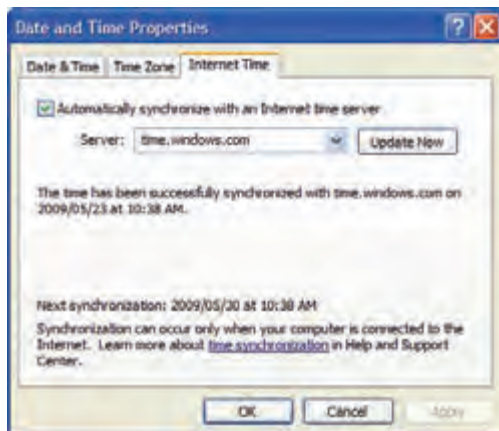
Date and Time Properties

Date & Time | Time Zone | Internet Time

Automatically synchronize with an Internet time server

Server: time.windows.com | Update Now

The time has been successfully synchronized with time.windows.com on 2009/05/23 at 10:38 AM.

Next synchronization: 2009/05/30 at 10:38 AM

Synchronization can occur only when your computer is connected to the Internet. Learn more about time synchronization in Help and Support Center.

OK | Cancel | Apply